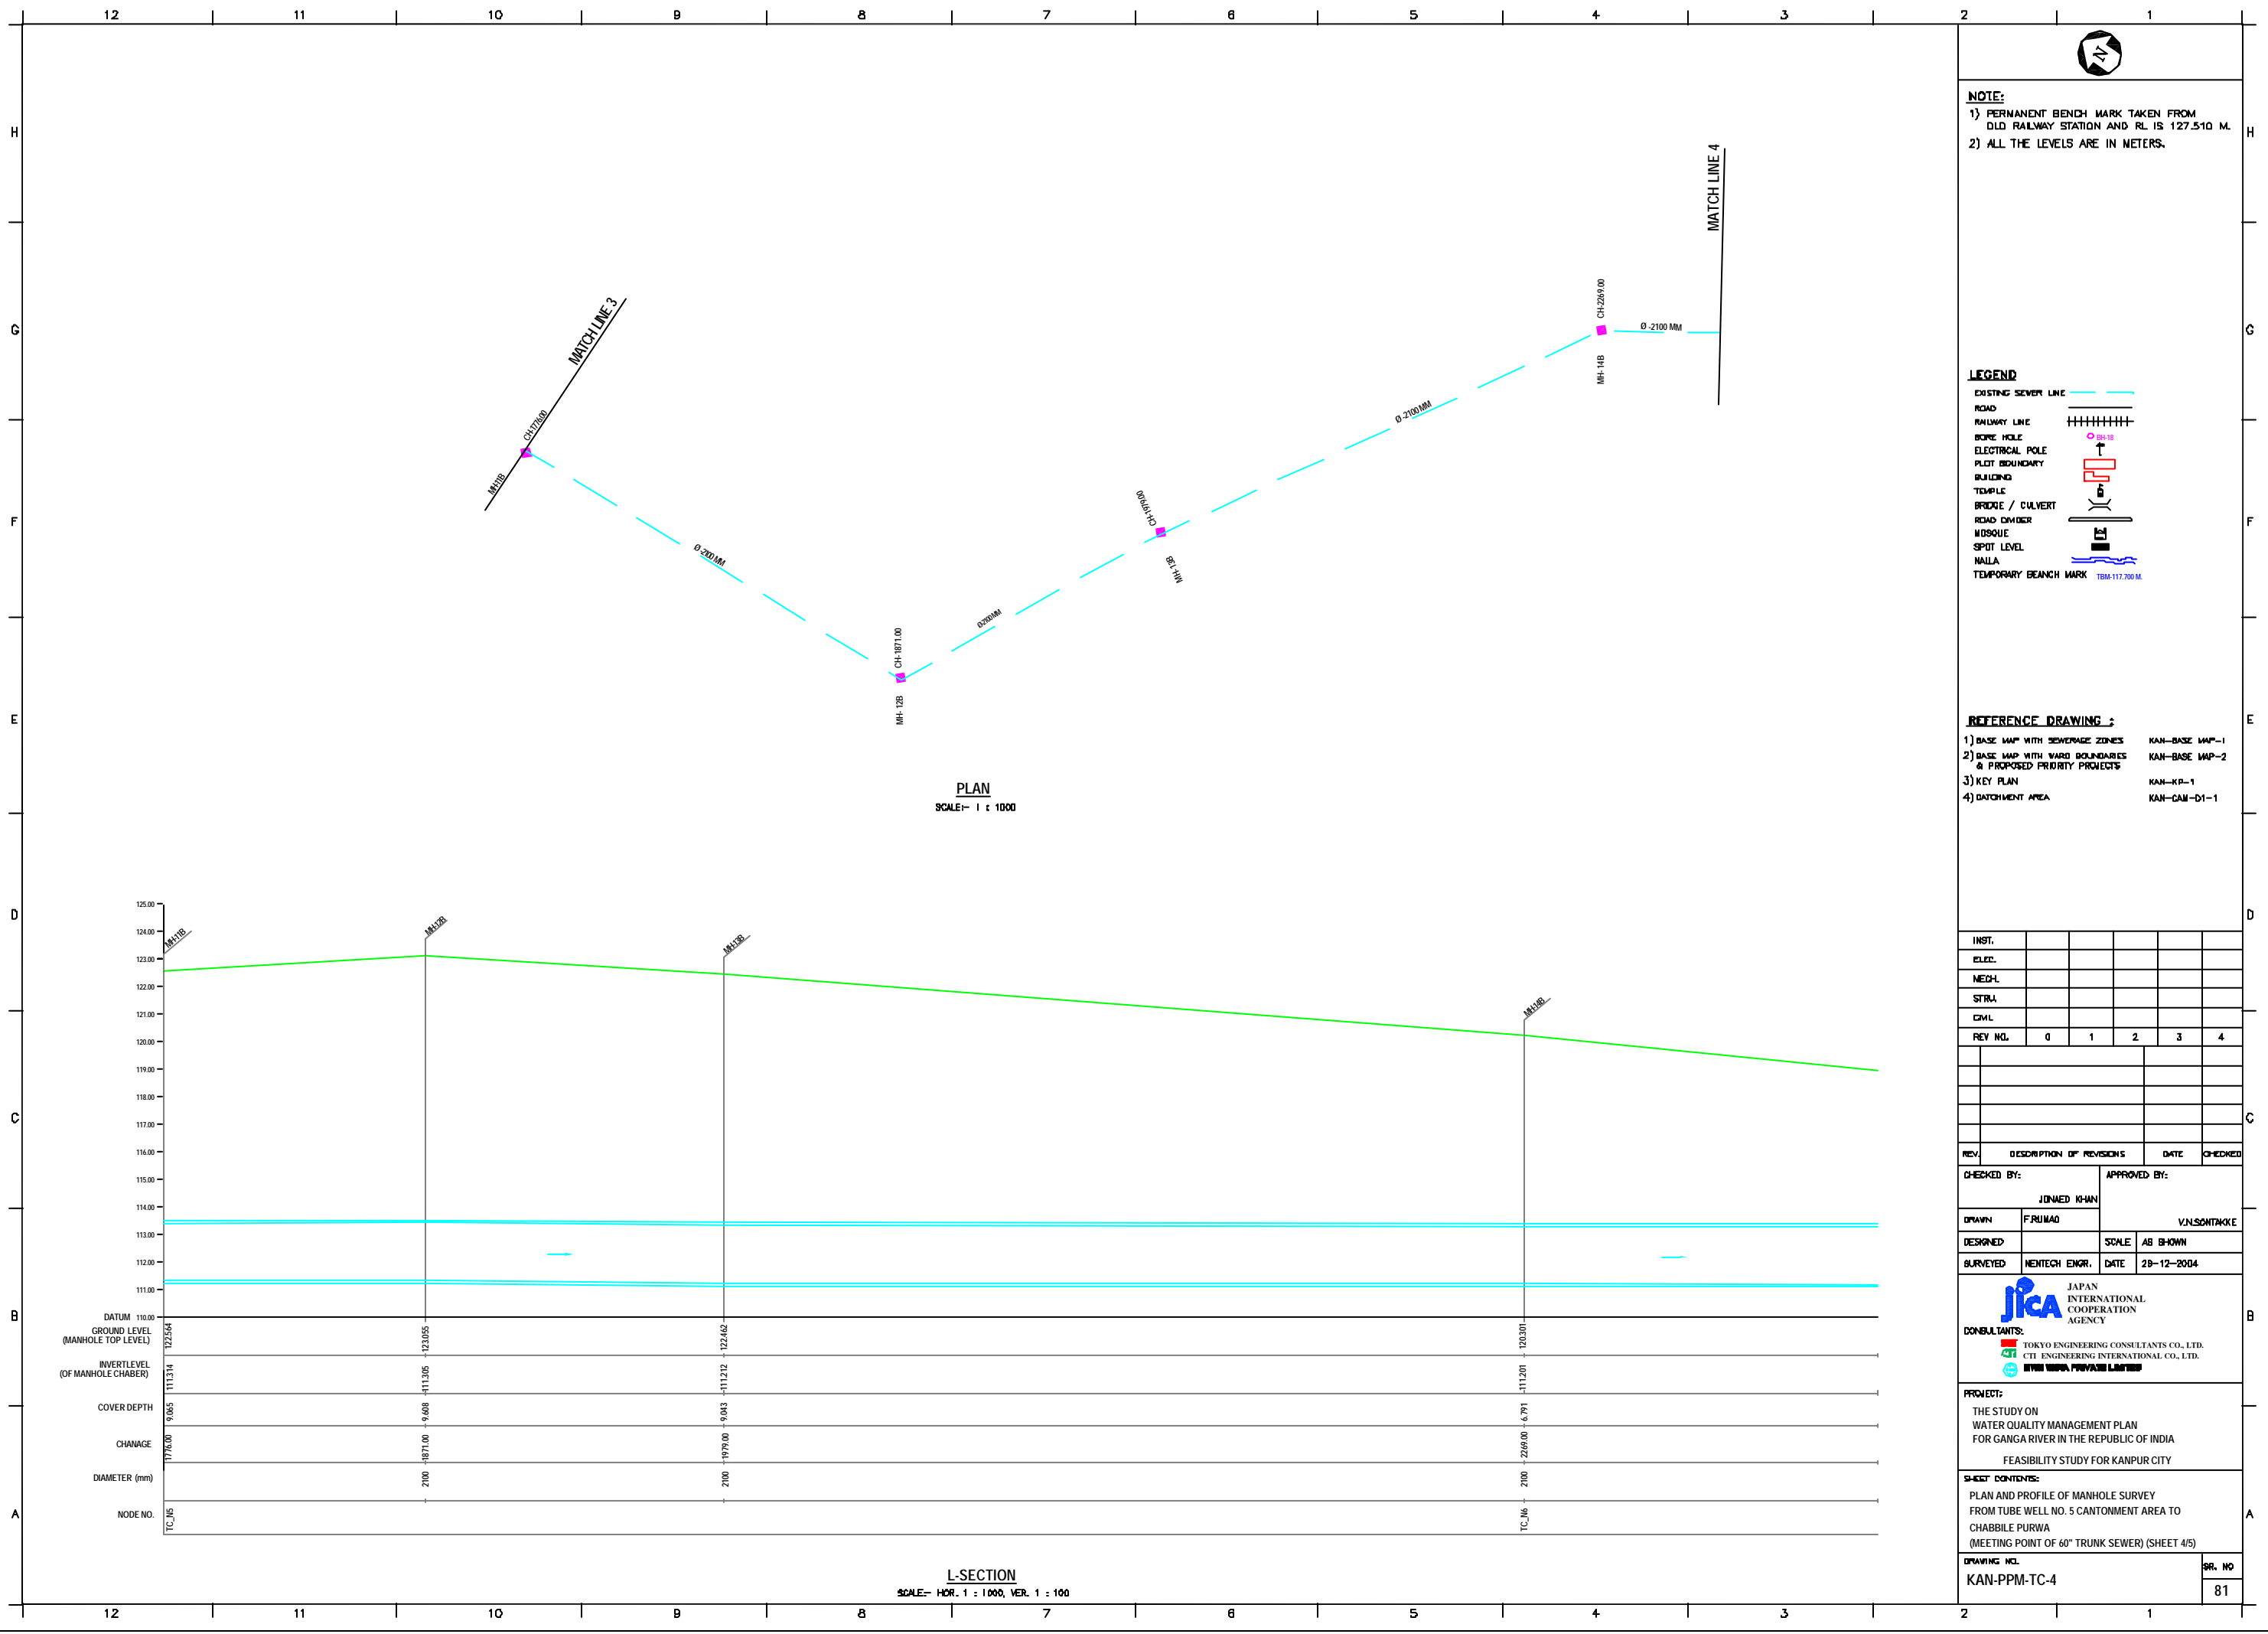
12 11 10 9 8 7 6 5 4 3 2 1

H G F E D C B A

NOTE:
1) PERMANENT BENCH MARK TAKEN FROM OLD RAILWAY STATION AND RL IS 127.510 M.
2) ALL THE LEVELS ARE IN METERS.

MATCH LINE 4

MATCH LINE 3

CH-2269.00
Ø -2100 MM
MH-14B

Ø -2100 MM

CH-1776.00
MH11B

CH-1979.00
MH-13B

Ø -2100 MM

Ø-2100 MM

CH-1871.00
MH- 12B

PLAN
SCALE:- 1 : 1000

LEGEND
EXISTING SEWER LINE
ROAD
RAILWAY LINE
BORE HOLE
BH-18
ELECTRICAL POLE
PLOT BOUNDARY
BUILDING
TEMPLE
BRIDGE / CULVERT
ROAD DIVIDER
MOSQUE
SPOT LEVEL
NALLA
TEMPORARY BEANCH MARK TBM-117.700 M.

REFERENCE DRAWING :
1) BASE MAP WITH SEWERAGE ZONES KAN-BASE MAP-1
2) BASE MAP WITH WARD BOUNDARIES & PROPOSED PRIORITY PROJECTS KAN-BASE MAP-2
3) KEY PLAN KAN-KP-1
4) CATCHMENT AREA KAN-CAM-D1-1

125.00
124.00
123.00
122.00
121.00
120.00
119.00
118.00
117.00
116.00
115.00
114.00
113.00
112.00
111.00
DATUM 110.00

MH11B
MH12B
MH13B
MH14B

| GROUND LEVEL (MANHOLE TOP LEVEL) | 122.564 | 123.055 | 122.462 | 120.301 |
|---|---|---|---|---|
| INVERTLEVEL (OF MANHOLE CHABER) | 111.314 | 111.305 | 111.212 | 111.201 |
| COVER DEPTH | 9.065 | 9.608 | 9.043 | 6.791 |
| CHANAGE | 1776.00 | 1871.00 | 1979.00 | 2269.00 |
| DIAMETER (mm) | | 2100 | 2100 | 2100 |
| NODE NO. | TC_N5 | | | TC_N6 |

L-SECTION
SCALE:- HOR. 1 : 1000, VER. 1 : 100

| INST. | | | | | |
|---|---|---|---|---|---|
| ELEC. | | | | | |
| MECH. | | | | | |
| STRU. | | | | | |
| CIVIL | | | | | |
| REV NO. | 0 | 1 | 2 | 3 | 4 |

REV. DESCRIPTION OF REVISIONS DATE CHECKED

CHECKED BY: JONAED KHAN
APPROVED BY: V.N.SONTAKKE
DRAWN F.RUMAO
DESIGNED
SCALE AS SHOWN
SURVEYED NENTECH ENGR.
DATE 29-12-2004

JICA JAPAN INTERNATIONAL COOPERATION AGENCY
CONSULTANTS:
TOKYO ENGINEERING CONSULTANTS CO., LTD.
CTI ENGINEERING INTERNATIONAL CO., LTD.
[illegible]

PROJECT:
THE STUDY ON
WATER QUALITY MANAGEMENT PLAN
FOR GANGA RIVER IN THE REPUBLIC OF INDIA
FEASIBILITY STUDY FOR KANPUR CITY

SHEET CONTENTS:
PLAN AND PROFILE OF MANHOLE SURVEY
FROM TUBE WELL NO. 5 CANTONMENT AREA TO
CHABBILE PURWA
(MEETING POINT OF 60" TRUNK SEWER) (SHEET 4/5)

DRAWING NO.
KAN-PPM-TC-4
SR. NO
81